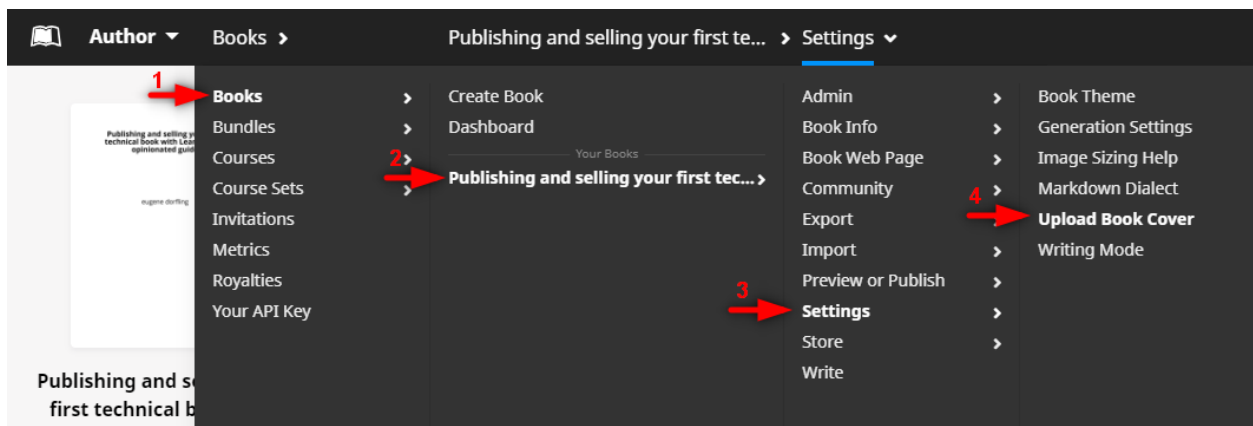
Author ▾ Books › Publishing and selling your first te... › Settings ⌄

Publishing and selling y technical book with Lea opinionated guid

eugene dorfling

Publishing and se first technical b

1 Books ›
Bundles ›
Courses ›
Course Sets ›
Invitations
Metrics
Royalties
Your API Key

Create Book
Dashboard
Your Books
2 Publishing and selling your first tec... ›

Admin ›
Book Info ›
Book Web Page ›
Community ›
Export ›
Import ›
Preview or Publish ›
3 Settings ›
Store ›
Write

Book Theme
Generation Settings
Image Sizing Help
Markdown Dialect
4 Upload Book Cover
Writing Mode